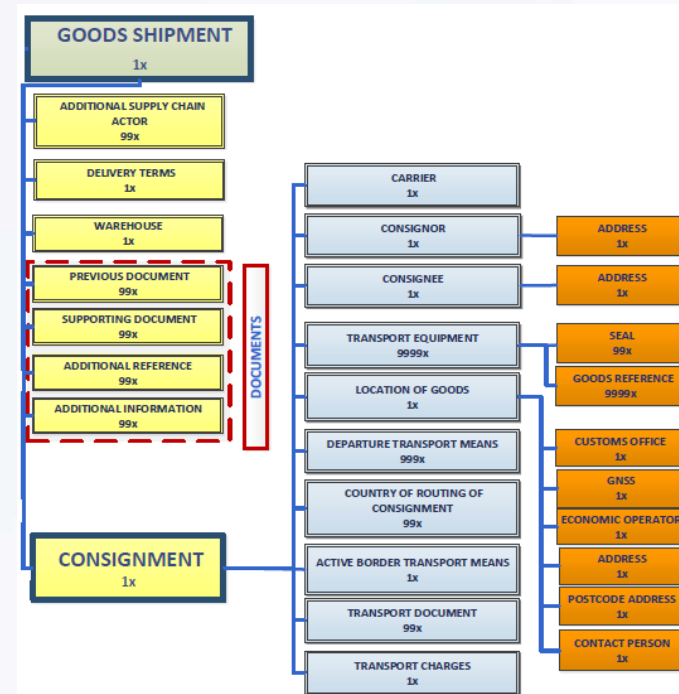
GOODS SHIPMENT
1x

ADDITIONAL SUPPLY CHAIN ACTOR
99x

DELIVERY TERMS
1x

WAREHOUSE
1x

PREVIOUS DOCUMENT
99x

SUPPORTING DOCUMENT
99x

ADDITIONAL REFERENCE
99x

ADDITIONAL INFORMATION
99x

DOCUMENTS

CONSIGNMENT
1x

CARRIER
1x

CONSIGNOR
1x

CONSIGNEE
1x

TRANSPORT EQUIPMENT
9999x

LOCATION OF GOODS
1x

DEPARTURE TRANSPORT MEANS
999x

COUNTRY OF ROUTING OF CONSIGNMENT
99x

ACTIVE BORDER TRANSPORT MEANS
1x

TRANSPORT DOCUMENT
99x

TRANSPORT CHARGES
1x

ADDRESS
1x

ADDRESS
1x

SEAL
99x

GOODS REFERENCE
9999x

CUSTOMS OFFICE
1x

GNSS
1x

ECONOMIC OPERATOR
1x

ADDRESS
1x

POSTCODE ADDRESS
1x

CONTACT PERSON
1x